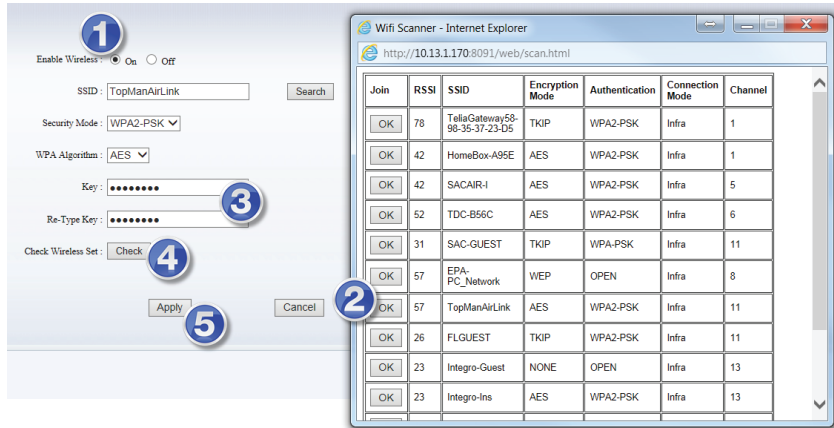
1

Enable Wireless : On Off

SSID : TopManAirLink Search

Security Mode : WPA2-PSK

WPA Algorithm : AES

Key : ●●●●●●●●●

3

Re-Type Key : ●●●●●●●●●

Check Wireless Set : Check

4

Apply Cancel

5

2

Wifi Scanner - Internet Explorer

http://10.13.1.170:8091/web/scan.html

| Join | RSSI | SSID | Encryption Mode | Authentication | Connection Mode | Channel |
|---|---|---|---|---|---|---|
| OK | 78 | TeliaGateway58-98-35-37-23-D5 | TKIP | WPA2-PSK | Infra | 1 |
| OK | 42 | HomeBox-A95E | AES | WPA2-PSK | Infra | 1 |
| OK | 42 | SACAIR-I | AES | WPA2-PSK | Infra | 5 |
| OK | 52 | TDC-B56C | AES | WPA2-PSK | Infra | 6 |
| OK | 31 | SAC-GUEST | TKIP | WPA-PSK | Infra | 11 |
| OK | 57 | EPA-PC_Network | WEP | OPEN | Infra | 8 |
| OK | 57 | TopManAirLink | AES | WPA2-PSK | Infra | 11 |
| OK | 26 | FLGUEST | TKIP | WPA2-PSK | Infra | 11 |
| OK | 23 | Integro-Guest | NONE | OPEN | Infra | 13 |
| OK | 23 | Integro-Ins | AES | WPA2-PSK | Infra | 13 |